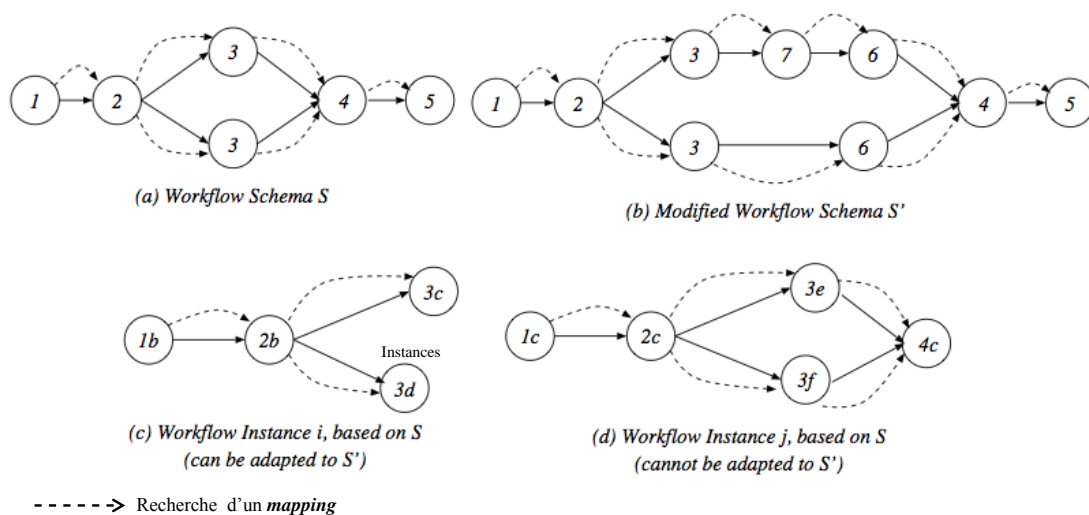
1
2
3
3
4
5

(a) Workflow Schema S

1
2
3
7
6
3
6
4
5

(b) Modified Workflow Schema S'

1b
2b
3c
Instances
3d

(c) Workflow Instance i, based on S (can be adapted to S')

1c
2c
3e
3f
4c

(d) Workflow Instance j, based on S (cannot be adapted to S')

Recherche d'un *mapping*